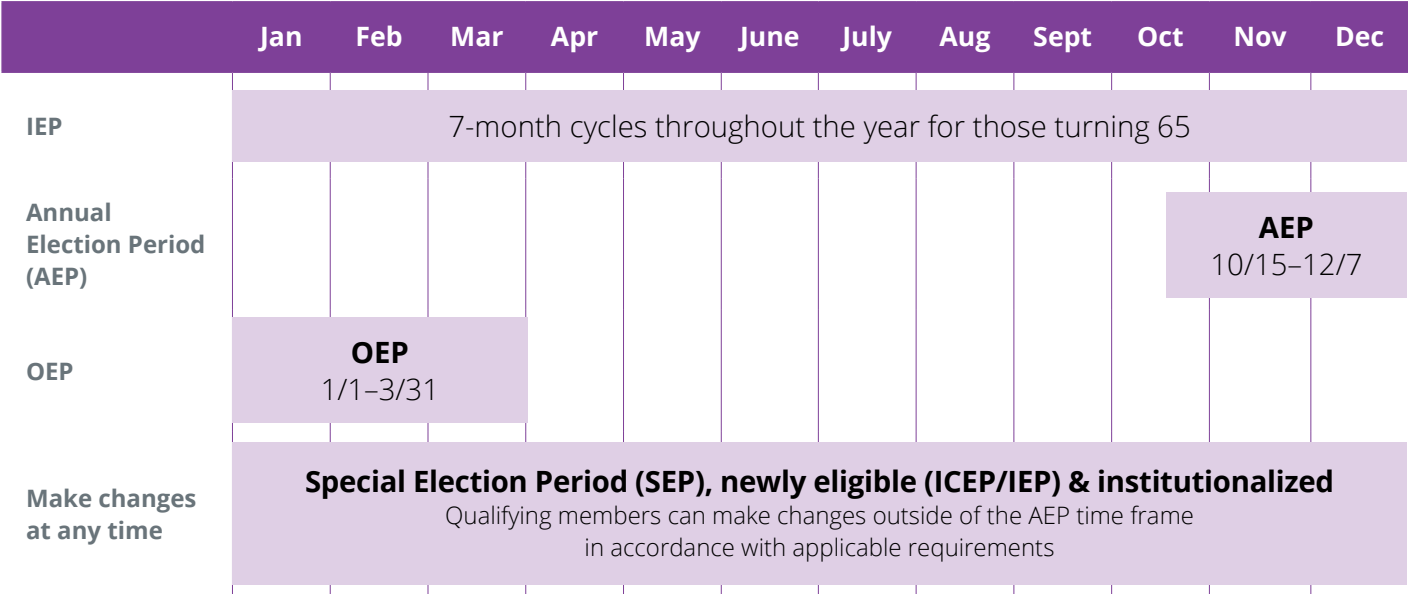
| | Jan | Feb | Mar | Apr | May | June | July | Aug | Sept | Oct | Nov | Dec |
|---|---|---|---|---|---|---|---|---|---|---|---|---|
| IEP | 7-month cycles throughout the year for those turning 65 | | | | | | | | | | | |
| Annual Election Period (AEP) | | | | | | | | | | AEP 10/15–12/7 | | |
| OEP | OEP 1/1–3/31 | | | | | | | | | | | |
| Make changes at any time | Special Election Period (SEP), newly eligible (ICEP/IEP) & institutionalized Qualifying members can make changes outside of the AEP time frame in accordance with applicable requirements | | | | | | | | | | | |